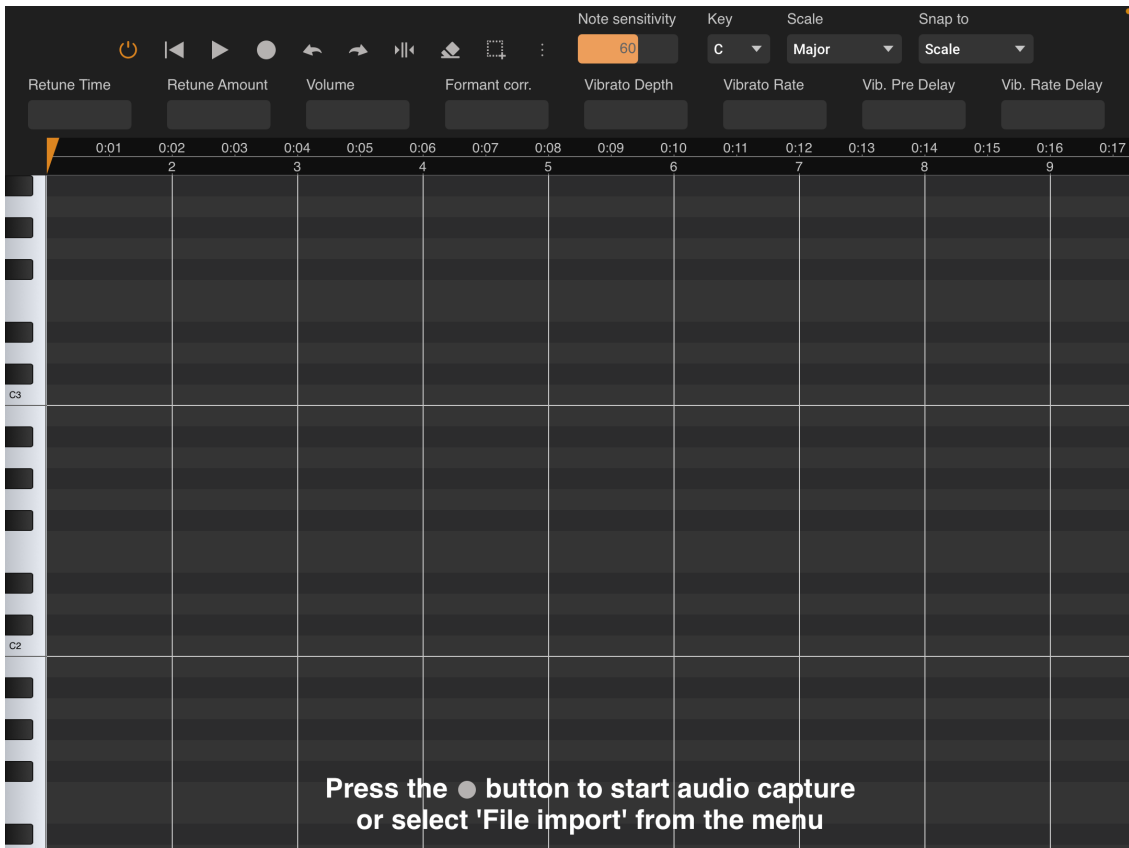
Note sensitivity
60
Key
C
Scale
Major
Snap to
Scale

Retune Time
Retune Amount
Volume
Formant corr.
Vibrato Depth
Vibrato Rate
Vib. Pre Delay
Vib. Rate Delay

0:01 0:02 0:03 0:04 0:05 0:06 0:07 0:08 0:09 0:10 0:11 0:12 0:13 0:14 0:15 0:16 0:17
2 3 4 5 6 7 8 9

C3
C2

Press the ● button to start audio capture or select 'File import' from the menu